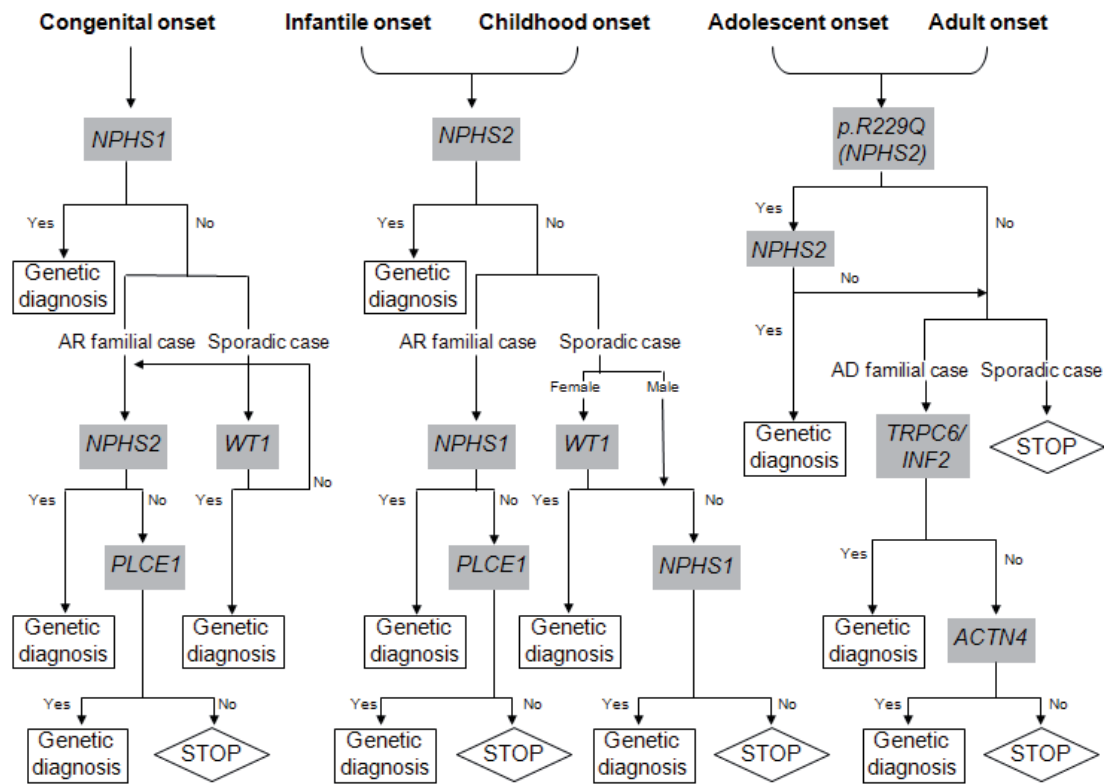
Congenital onset

NPHS1

Yes

No

Genetic diagnosis

AR familial case

Sporadic case

NPHS2

WT1

No

Yes

No

Yes

PLCE1

Genetic diagnosis

Genetic diagnosis

Yes

No

Genetic diagnosis

STOP

Infantile onset

Childhood onset

NPHS2

Yes

No

Genetic diagnosis

AR familial case

Sporadic case

Female

Male

NPHS1

WT1

Yes

No

Yes

No

PLCE1

NPHS1

Genetic diagnosis

Genetic diagnosis

Yes

No

Yes

No

Genetic diagnosis

STOP

Genetic diagnosis

STOP

Adolescent onset

Adult onset

p.R229Q (NPHS2)

Yes

No

NPHS2

No

Yes

AD familial case

Sporadic case

Genetic diagnosis

TRPC6/ INF2

STOP

Yes

No

Genetic diagnosis

ACTN4

Yes

No

Genetic diagnosis

STOP